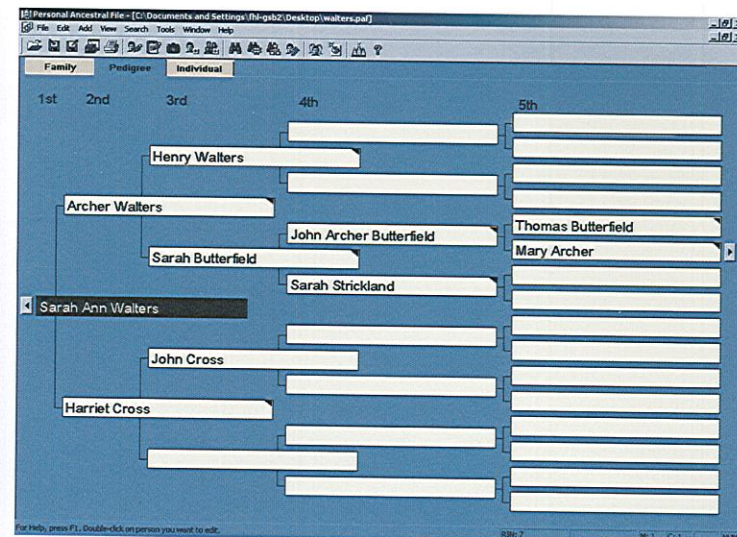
Personal Ancestral File - [C:\Documents and Settings\fhl-gsb2\Desktop\walters.paf]
File Edit Add View Search Tools Window Help

Family Pedigree Individual

1st 2nd 3rd 4th 5th

Henry Walters

Archer Walters

John Archer Butterfield

Thomas Butterfield

Mary Archer

Sarah Butterfield

Sarah Strickland

Sarah Ann Walters

John Cross

Harriet Cross

For Help, press F1. Double-click on person you want to edit.

RIN: 7